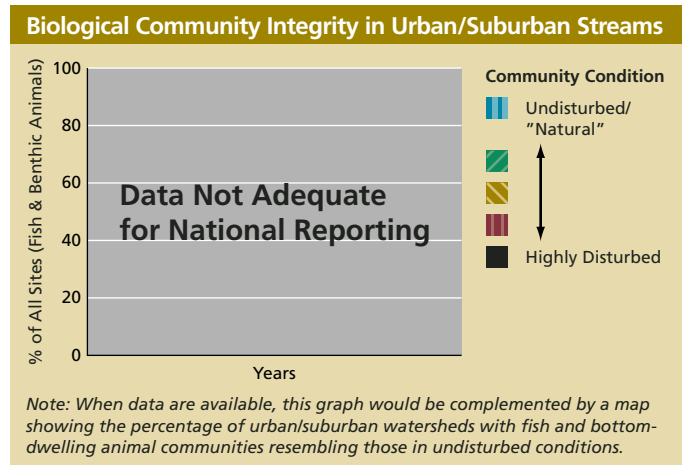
Biological Community Integrity in Urban/Suburban Streams

% of All Sites (Fish & Benthic Animals)

100
80
60
40
20
0

Data Not Adequate for National Reporting

Years

Community Condition

Undisturbed/ "Natural"

Highly Disturbed

Note: When data are available, this graph would be complemented by a map showing the percentage of urban/suburban watersheds with fish and bottom-dwelling animal communities resembling those in undisturbed conditions.